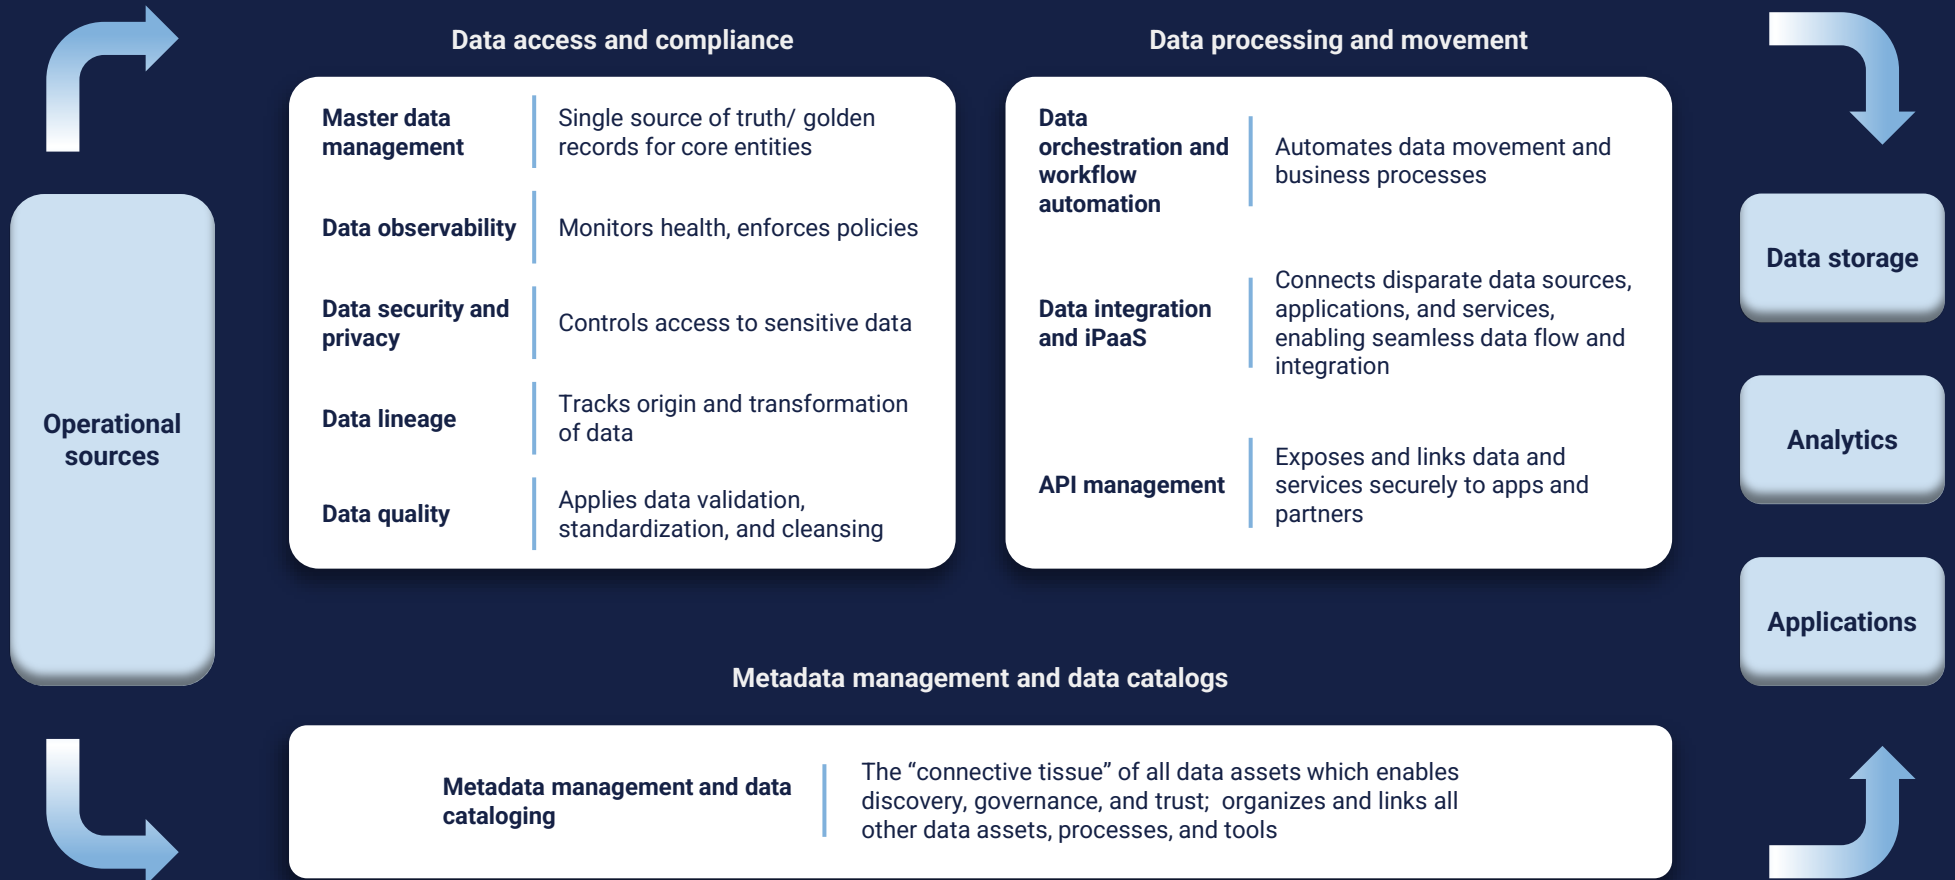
Operational sources

Data access and compliance

| Master data management | Single source of truth/ golden records for core entities |
|---|---|
| Data observability | Monitors health, enforces policies |
| Data security and privacy | Controls access to sensitive data |
| Data lineage | Tracks origin and transformation of data |
| Data quality | Applies data validation, standardization, and cleansing |

Data processing and movement

| Data orchestration and workflow automation | Automates data movement and business processes |
|---|---|
| Data integration and iPaaS | Connects disparate data sources, applications, and services, enabling seamless data flow and integration |
| API management | Exposes and links data and services securely to apps and partners |

Data storage

Analytics

Applications

Metadata management and data catalogs

| Metadata management and data cataloging | The "connective tissue" of all data assets which enables discovery, governance, and trust; organizes and links all other data assets, processes, and tools |
|---|---|